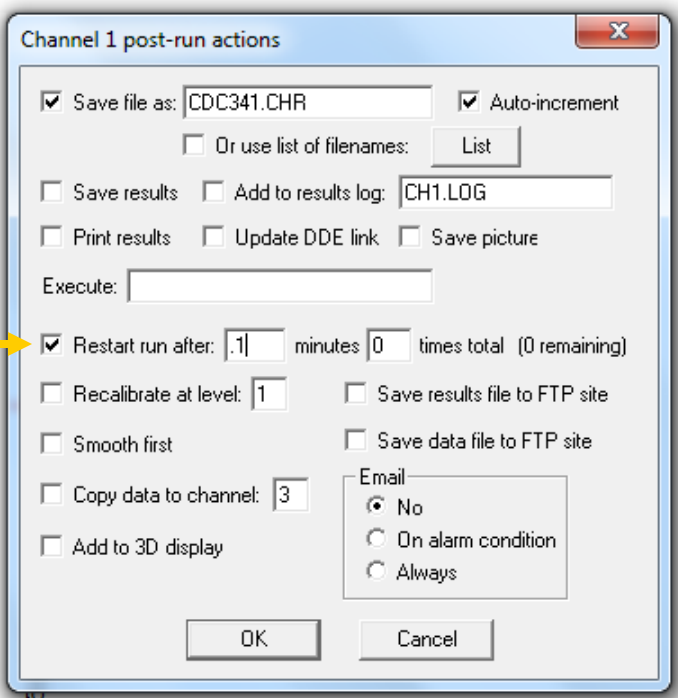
Channel 1 post-run actions

Save file as: CDC341.CHR
Auto-increment
Or use list of filenames:
List

Save results
Add to results log: CH1.LOG

Print results
Update DDE link
Save picture

Execute:

Restart run after: .1 minutes 0 times total (0 remaining)

Recalibrate at level: 1
Save results file to FTP site

Smooth first
Save data file to FTP site

Copy data to channel: 3

Add to 3D display

Email
No
On alarm condition
Always

OK
Cancel